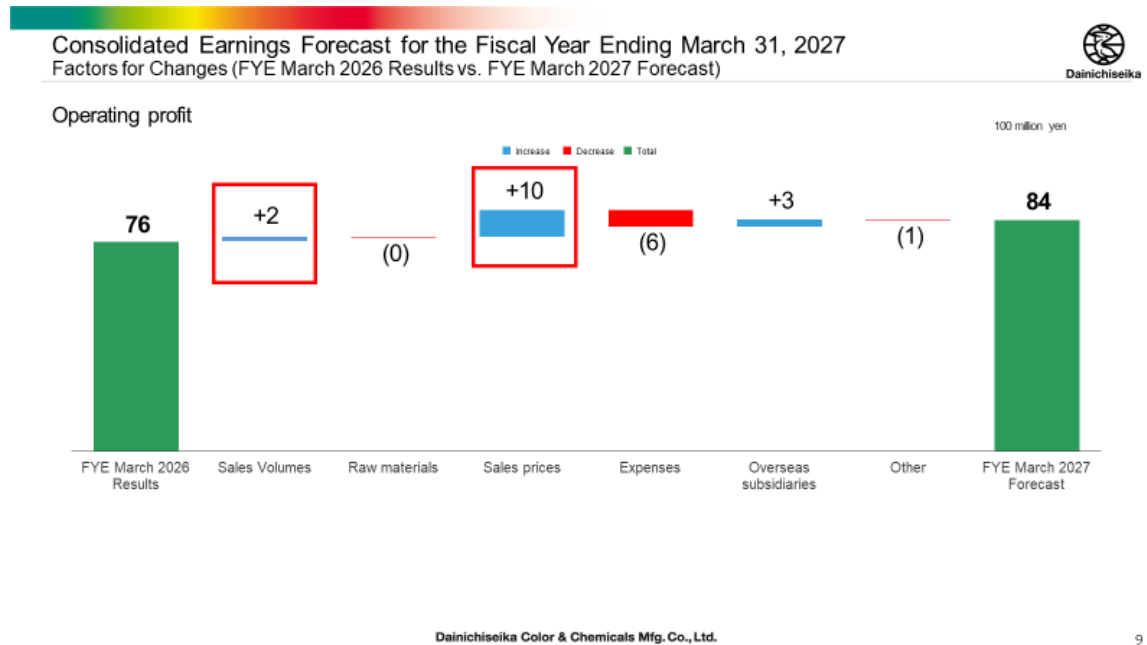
Consolidated Earnings Forecast for the Fiscal Year Ending March 31, 2027
Factors for Changes (FYE March 2026 Results vs. FYE March 2027 Forecast)

Dainichiseika

Operating profit

100 million yen

Increase Decrease Total

76

+2

(0)

+10

(6)

+3

(1)

84

FYE March 2026 Results

Sales Volumes

Raw materials

Sales prices

Expenses

Overseas subsidiaries

Other

FYE March 2027 Forecast

Dainichiseika Color & Chemicals Mfg. Co., Ltd.

9